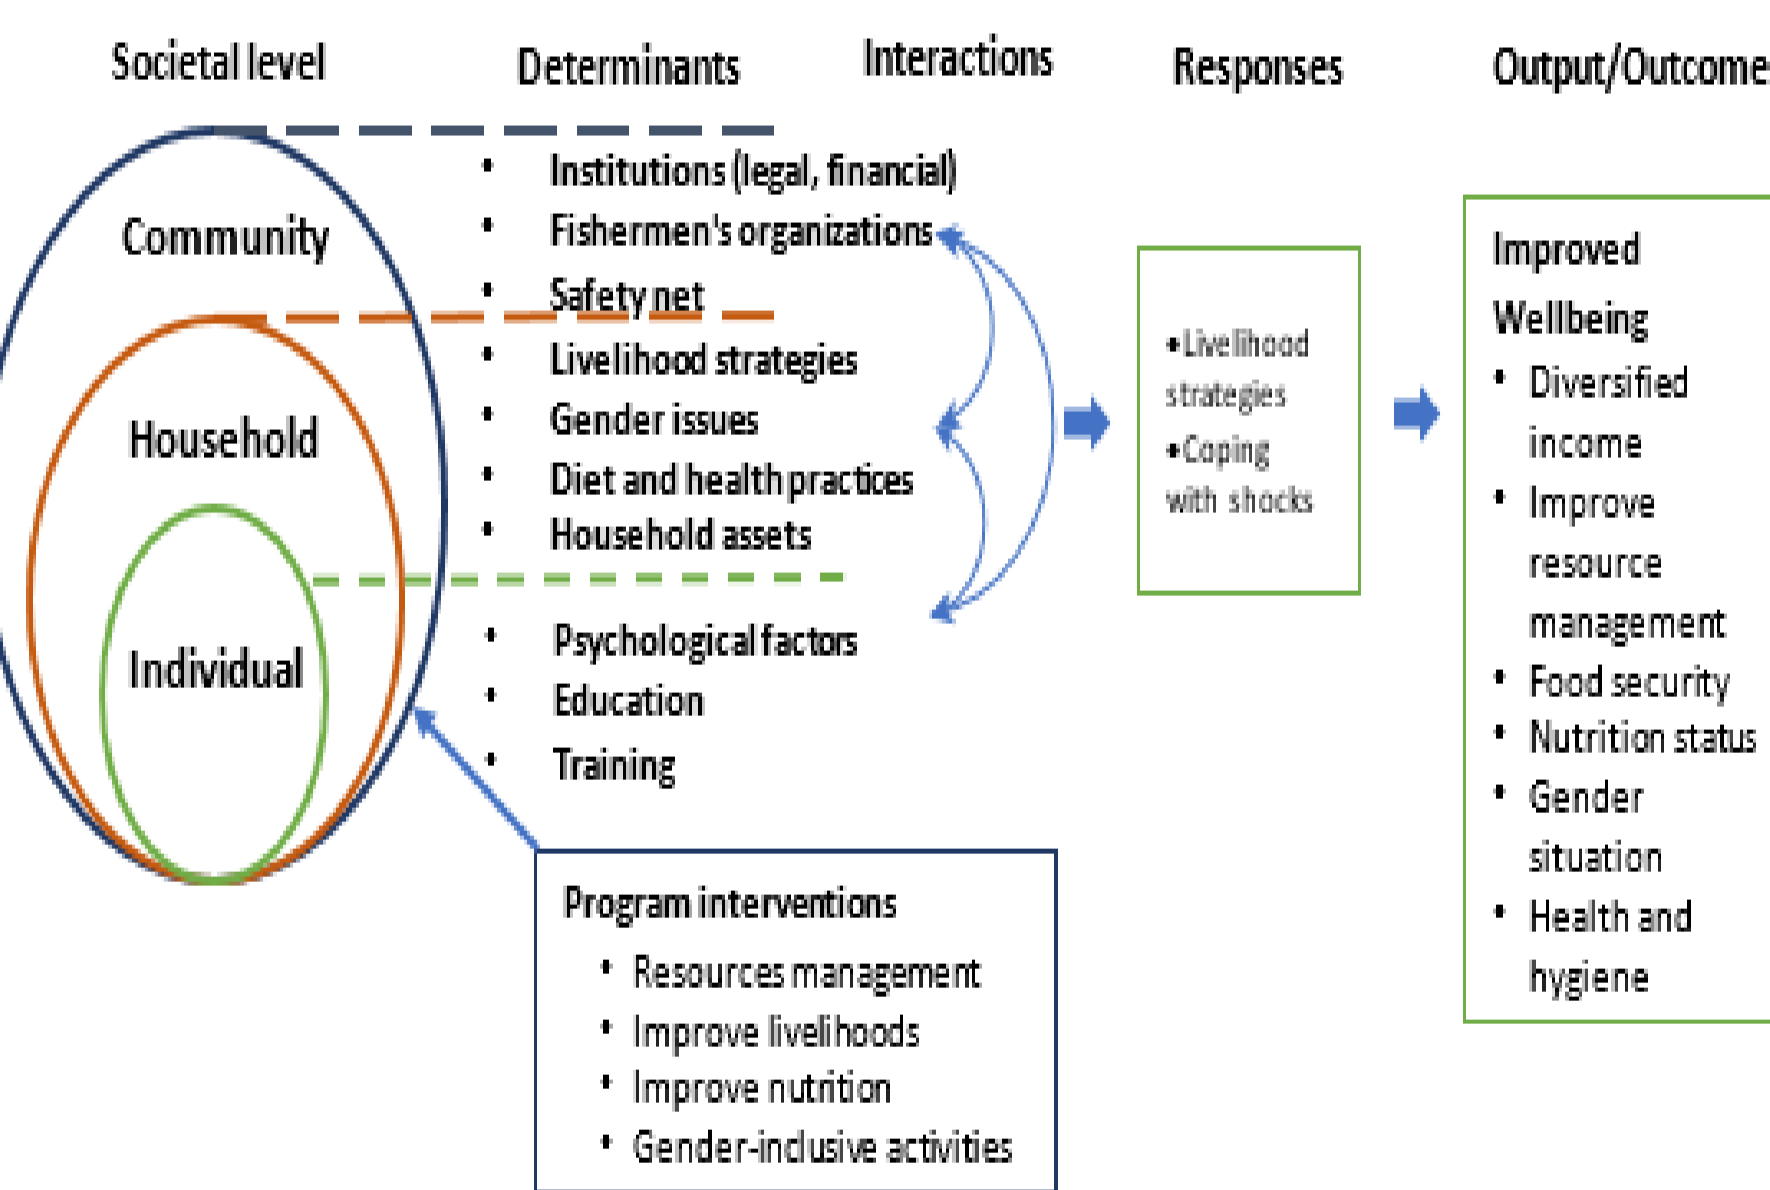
Societal level

Determinants

Interactions

Responses

Output/Outcome

Community

Household

Individual

• Institutions (legal, financial)
• Fishermen's organizations
• Safety net
• Livelihood strategies
• Gender issues
• Diet and health practices
• Household assets
• Psychological factors
• Education
• Training

•Livelihood strategies
•Coping with shocks

Improved Wellbeing
• Diversified income
• Improve resource management
• Food security
• Nutrition status
• Gender situation
• Health and hygiene

Program interventions
• Resources management
• Improve livelihoods
• Improve nutrition
• Gender-inclusive activities